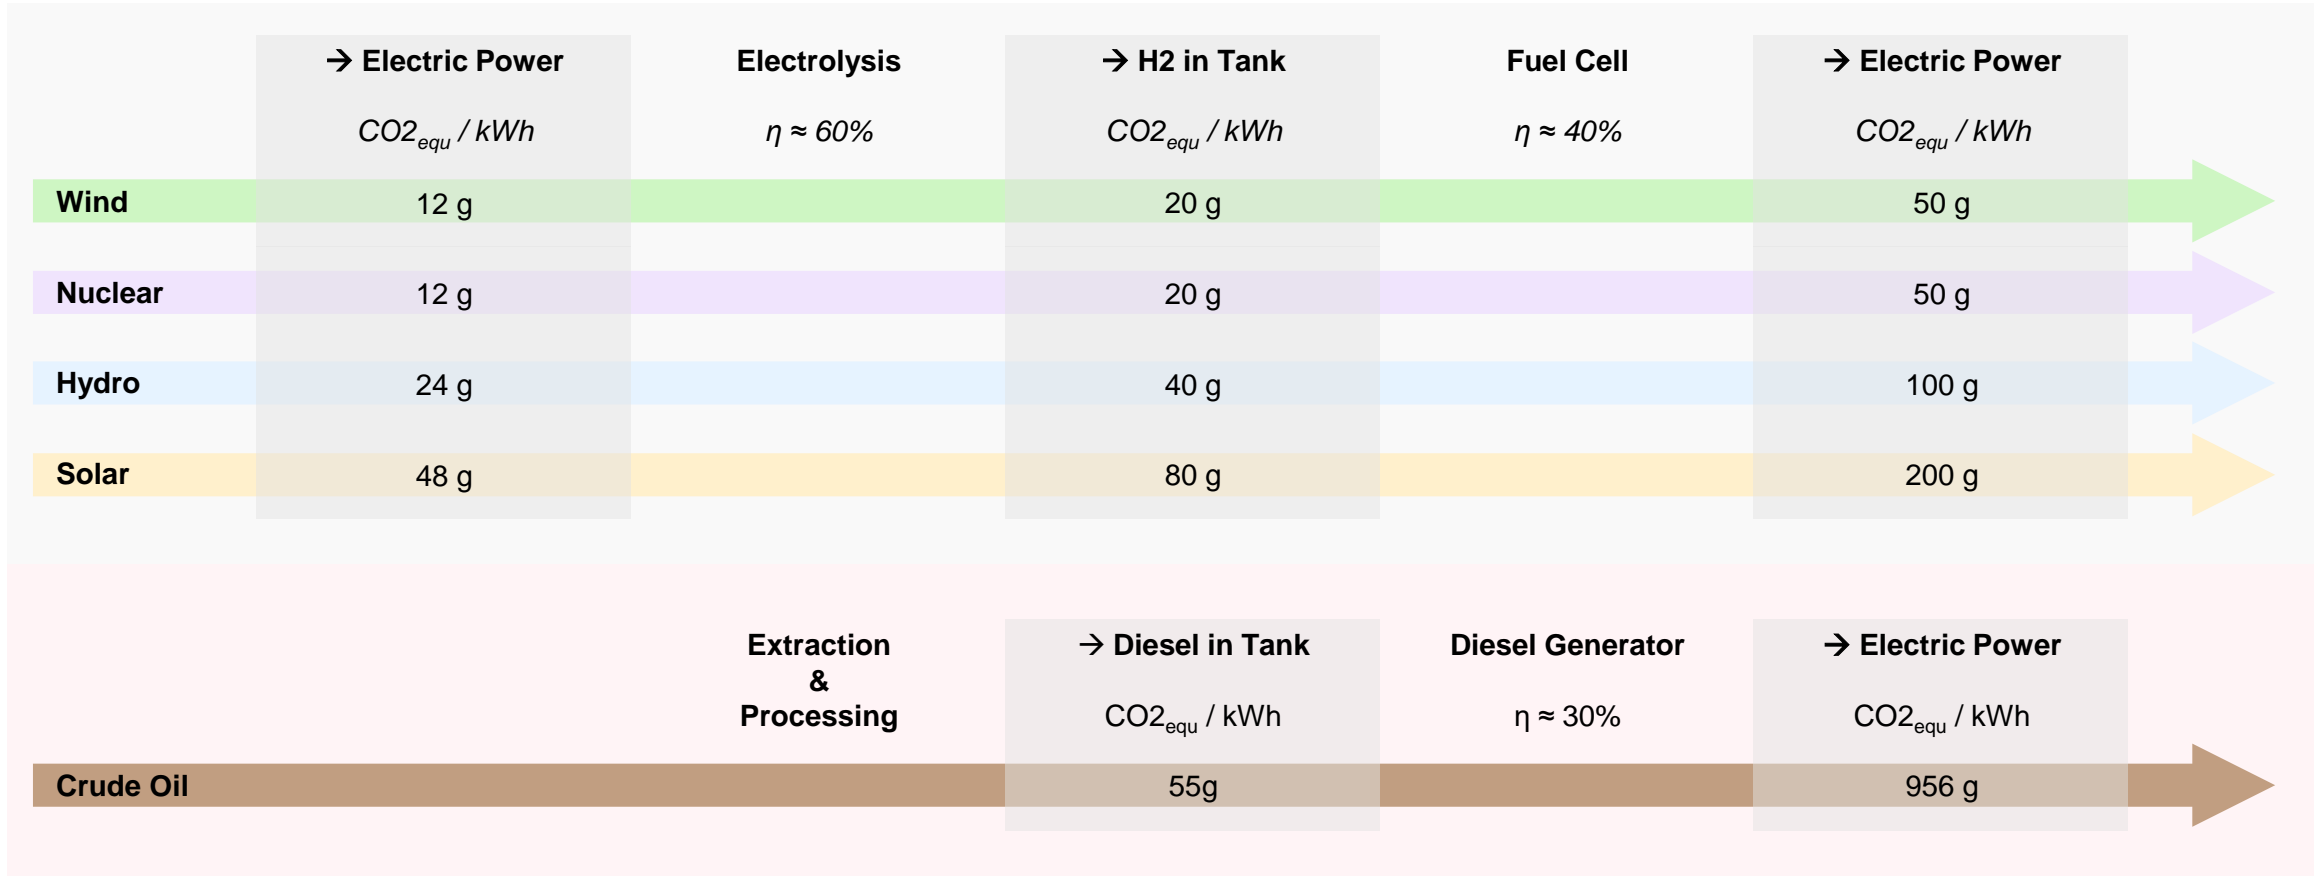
|  | → Electric Power | Electrolysis | → H2 in Tank | Fuel Cell | → Electric Power |
|---|---|---|---|---|---|
|  | $CO2_{equ}$ / kWh | $\eta \approx 60\%$ | $CO2_{equ}$ / kWh | $\eta \approx 40\%$ | $CO2_{equ}$ / kWh |
| Wind | 12 g |  | 20 g |  | 50 g |
| Nuclear | 12 g |  | 20 g |  | 50 g |
| Hydro | 24 g |  | 40 g |  | 100 g |
| Solar | 48 g |  | 80 g |  | 200 g |

|  | Extraction & Processing | → Diesel in Tank | Diesel Generator | → Electric Power |
|---|---|---|---|---|
|  |  | $CO2_{equ}$ / kWh | η ≈ 30% | $CO2_{equ}$ / kWh |
| Crude Oil |  | 55g |  | 956 g |